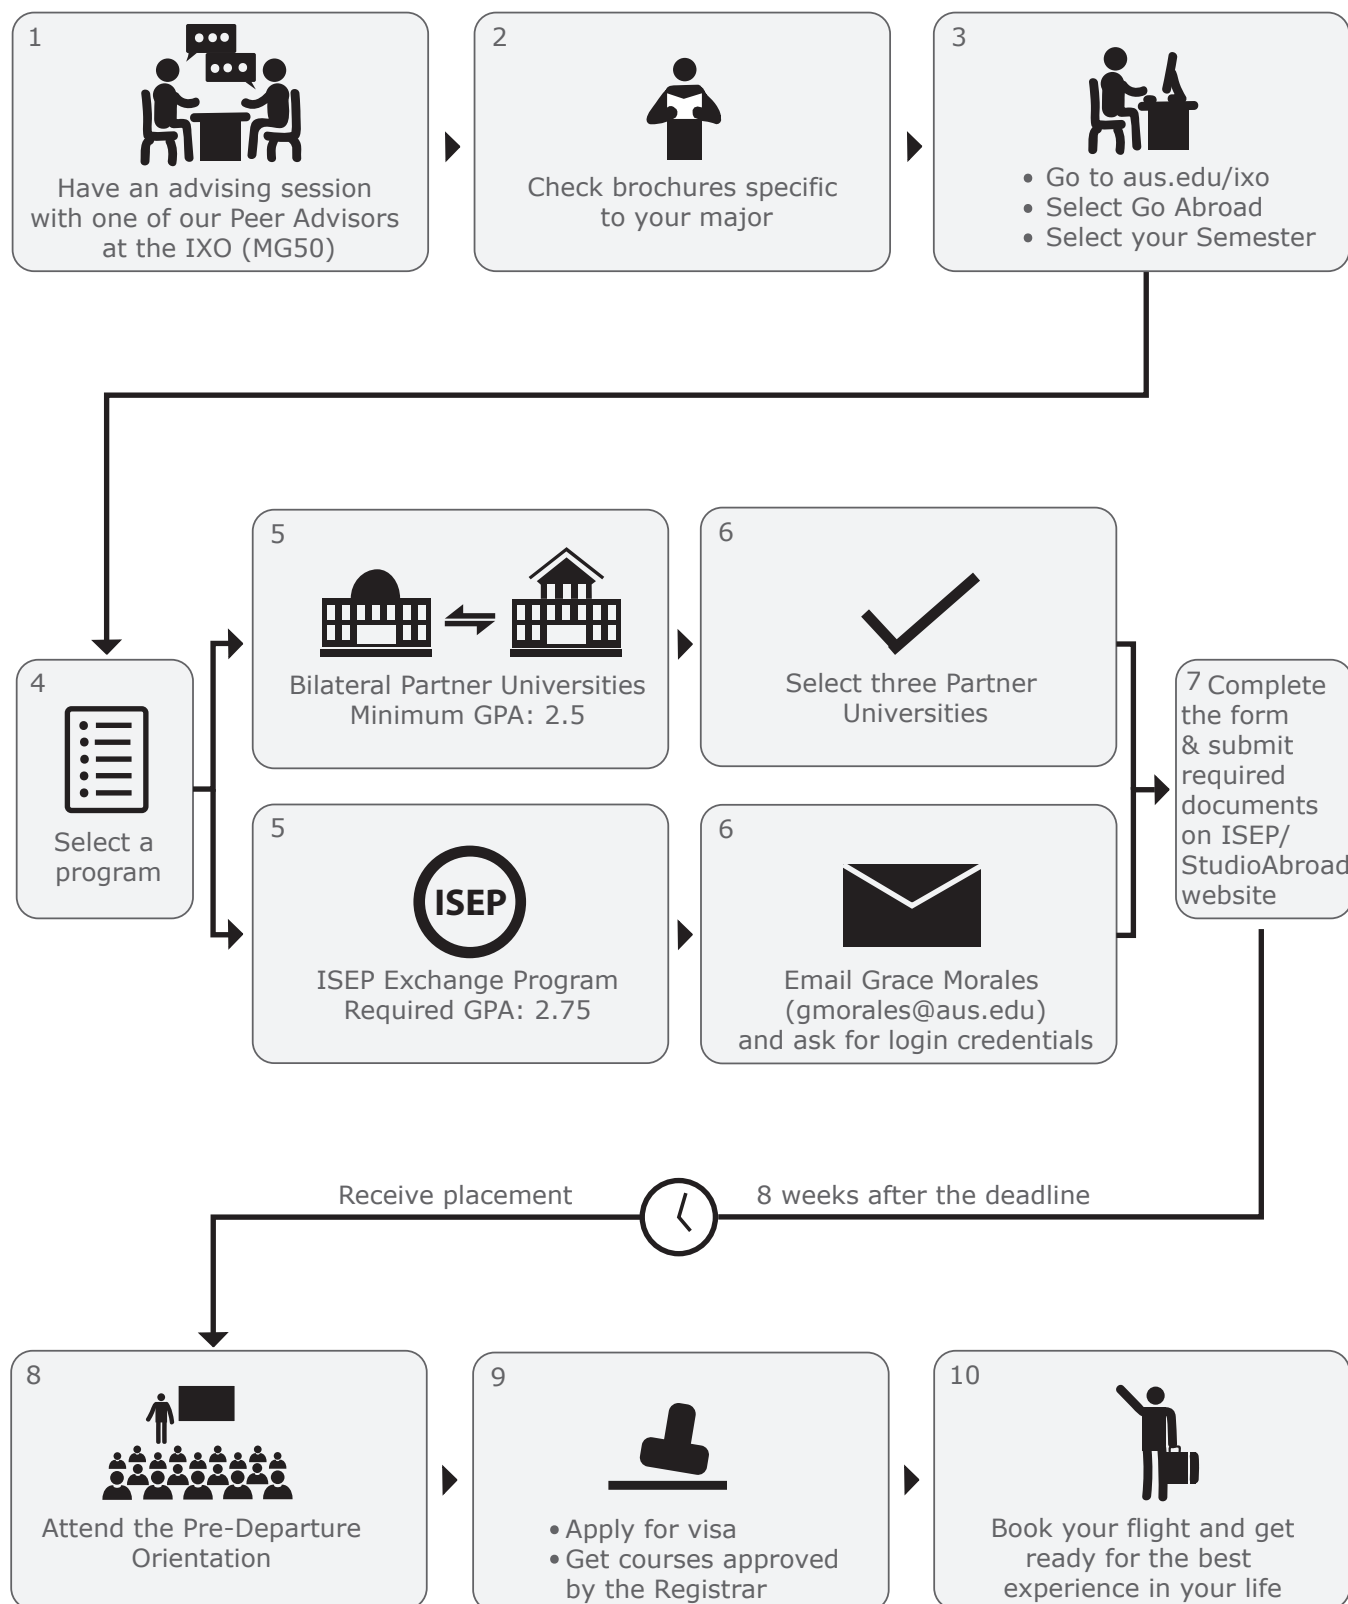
1

Have an advising session with one of our Peer Advisors at the IXO (MG50)

2

Check brochures specific to your major

3

• Go to aus.edu/ixo
• Select Go Abroad
• Select your Semester

4

Select a program

5

Bilateral Partner Universities
Minimum GPA: 2.5

6

Select three Partner Universities

5

ISEP

ISEP Exchange Program
Required GPA: 2.75

6

Email Grace Morales (gmorales@aus.edu) and ask for login credentials

7 Complete the form & submit required documents on ISEP/ StudioAbroad website

Receive placement

8 weeks after the deadline

8

Attend the Pre-Departure Orientation

9

• Apply for visa
• Get courses approved by the Registrar

10

Book your flight and get ready for the best experience in your life